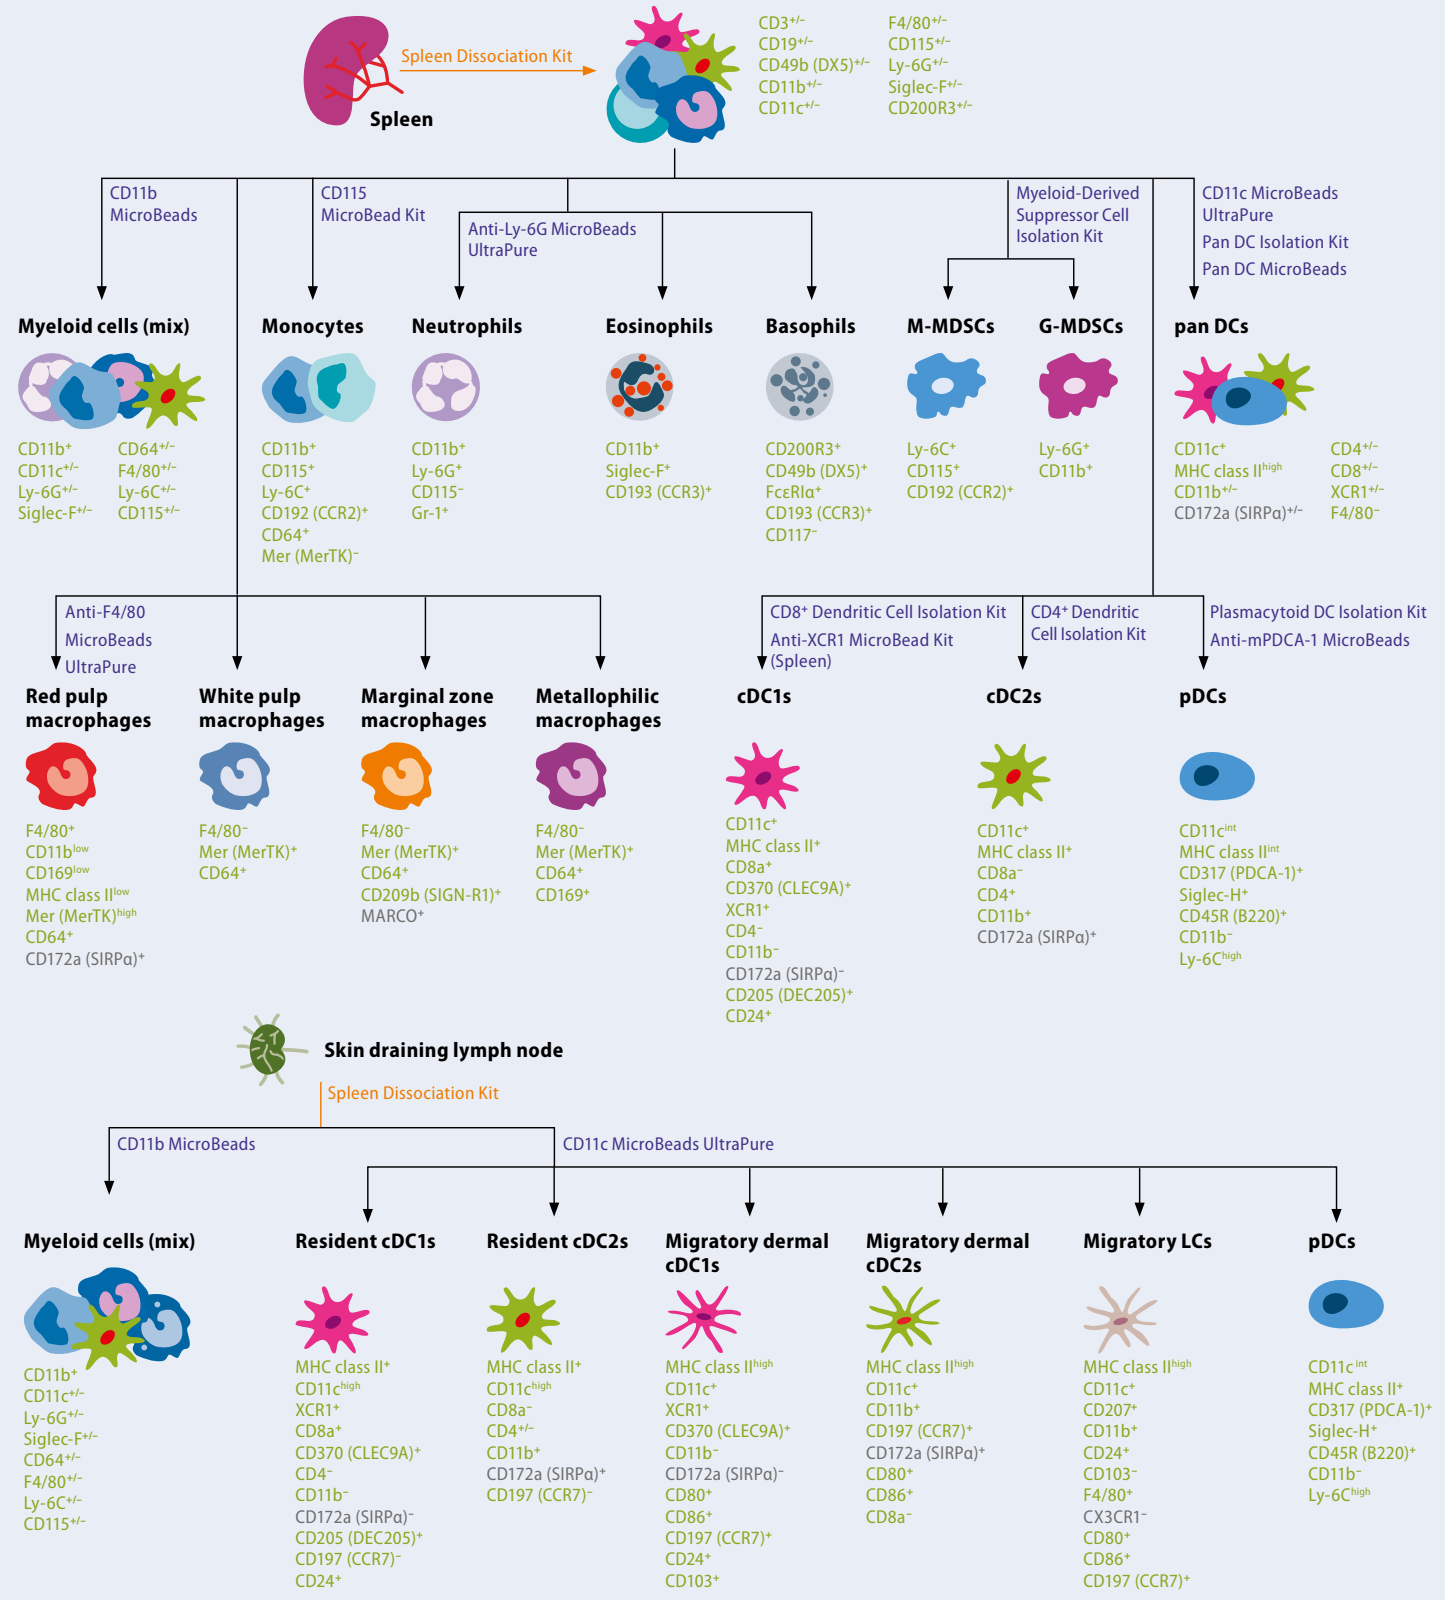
Spleen Dissociation Kit

Spleen

CD3$^{+/-}$
CD19$^{+/-}$
CD49b (DX5)$^{+/-}$
CD11b$^{+/-}$
CD11c$^{+/-}$

F4/80$^{+/-}$
CD115$^{+/-}$
Ly-6G$^{+/-}$
Siglec-F$^{+/-}$
CD200R3$^{+/-}$

CD11b MicroBeads

CD115 MicroBead Kit

Anti-Ly-6G MicroBeads UltraPure

Myeloid-Derived Suppressor Cell Isolation Kit

CD11c MicroBeads UltraPure
Pan DC Isolation Kit
Pan DC MicroBeads

Myeloid cells (mix)

CD11b$^{+}$
CD11c$^{+/-}$
Ly-6G$^{+/-}$
Siglec-F$^{+/-}$

CD64$^{+/-}$
F4/80$^{+/-}$
Ly-6C$^{+/-}$
CD115$^{+/-}$

Monocytes

CD11b$^{+}$
CD115$^{+}$
Ly-6C$^{+}$
CD192 (CCR2)$^{+}$
CD64$^{+}$
Mer (MerTK)$^{-}$

Neutrophils

CD11b$^{+}$
Ly-6G$^{+}$
CD115$^{-}$
Gr-1$^{+}$

Eosinophils

CD11b$^{+}$
Siglec-F$^{+}$
CD193 (CCR3)$^{+}$

Basophils

CD200R3$^{+}$
CD49b (DX5)$^{+}$
FcεRIα$^{+}$
CD193 (CCR3)$^{+}$
CD117$^{-}$

M-MDSCs

Ly-6C$^{+}$
CD115$^{+}$
CD192 (CCR2)$^{+}$

G-MDSCs

Ly-6G$^{+}$
CD11b$^{+}$

pan DCs

CD11c$^{+}$
MHC class II$^{high}$
CD11b$^{+/-}$
CD172a (SIRPα)$^{+/-}$

CD4$^{+/-}$
CD8$^{+/-}$
XCR1$^{+/-}$
F4/80$^{-}$

Anti-F4/80 MicroBeads UltraPure

CD8$^{+}$ Dendritic Cell Isolation Kit
Anti-XCR1 MicroBead Kit (Spleen)

CD4$^{+}$ Dendritic Cell Isolation Kit

Plasmacytoid DC Isolation Kit
Anti-mPDCA-1 MicroBeads

Red pulp macrophages

F4/80$^{+}$
CD11b$^{low}$
CD169$^{low}$
MHC class II$^{low}$
Mer (MerTK)$^{high}$
CD64$^{+}$
CD172a (SIRPα)$^{+}$

White pulp macrophages

F4/80$^{-}$
Mer (MerTK)$^{+}$
CD64$^{+}$

Marginal zone macrophages

F4/80$^{-}$
Mer (MerTK)$^{+}$
CD64$^{+}$
CD209b (SIGN-R1)$^{+}$
MARCO$^{+}$

Metallophilic macrophages

F4/80$^{-}$
Mer (MerTK)$^{+}$
CD64$^{+}$
CD169$^{+}$

cDC1s

CD11c$^{+}$
MHC class II$^{+}$
CD8a$^{+}$
CD370 (CLEC9A)$^{+}$
XCR1$^{+}$
CD4$^{-}$
CD11b$^{-}$
CD172a (SIRPα)$^{-}$
CD205 (DEC205)$^{+}$
CD24$^{+}$

cDC2s

CD11c$^{+}$
MHC class II$^{+}$
CD8a$^{-}$
CD4$^{+}$
CD11b$^{+}$
CD172a (SIRPα)$^{+}$

pDCs

CD11c$^{int}$
MHC class II$^{int}$
CD317 (PDCA-1)$^{+}$
Siglec-H$^{+}$
CD45R (B220)$^{+}$
CD11b$^{-}$
Ly-6C$^{high}$

Skin draining lymph node

Spleen Dissociation Kit

CD11b MicroBeads

CD11c MicroBeads UltraPure

Myeloid cells (mix)

CD11b$^{+}$
CD11c$^{+/-}$
Ly-6G$^{+/-}$
Siglec-F$^{+/-}$
CD64$^{+/-}$
F4/80$^{+/-}$
Ly-6C$^{+/-}$
CD115$^{+/-}$

Resident cDC1s

MHC class II$^{+}$
CD11c$^{high}$
XCR1$^{+}$
CD8a$^{+}$
CD370 (CLEC9A)$^{+}$
CD4$^{-}$
CD11b$^{-}$
CD172a (SIRPα)$^{-}$
CD205 (DEC205)$^{+}$
CD197 (CCR7)$^{-}$
CD24$^{+}$

Resident cDC2s

MHC class II$^{+}$
CD11c$^{high}$
CD8a$^{-}$
CD4$^{+/-}$
CD11b$^{+}$
CD172a (SIRPα)$^{+}$
CD197 (CCR7)$^{-}$

Migratory dermal cDC1s

MHC class II$^{high}$
CD11c$^{+}$
XCR1$^{+}$
CD370 (CLEC9A)$^{+}$
CD11b$^{-}$
CD172a (SIRPα)$^{-}$
CD80$^{+}$
CD86$^{+}$
CD197 (CCR7)$^{+}$
CD24$^{+}$
CD103$^{+}$

Migratory dermal cDC2s

MHC class II$^{high}$
CD11c$^{+}$
CD11b$^{+}$
CD197 (CCR7)$^{+}$
CD172a (SIRPα)$^{+}$
CD80$^{+}$
CD86$^{+}$
CD8a$^{-}$

Migratory LCs

MHC class II$^{high}$
CD11c$^{+}$
CD207$^{+}$
CD11b$^{+}$
CD24$^{+}$
CD103$^{-}$
F4/80$^{+}$
CX3CR1$^{-}$
CD80$^{+}$
CD86$^{+}$
CD197 (CCR7)$^{+}$

pDCs

CD11c$^{int}$
MHC class II$^{+}$
CD317 (PDCA-1)$^{+}$
Siglec-H$^{+}$
CD45R (B220)$^{+}$
CD11b$^{-}$
Ly-6C$^{high}$